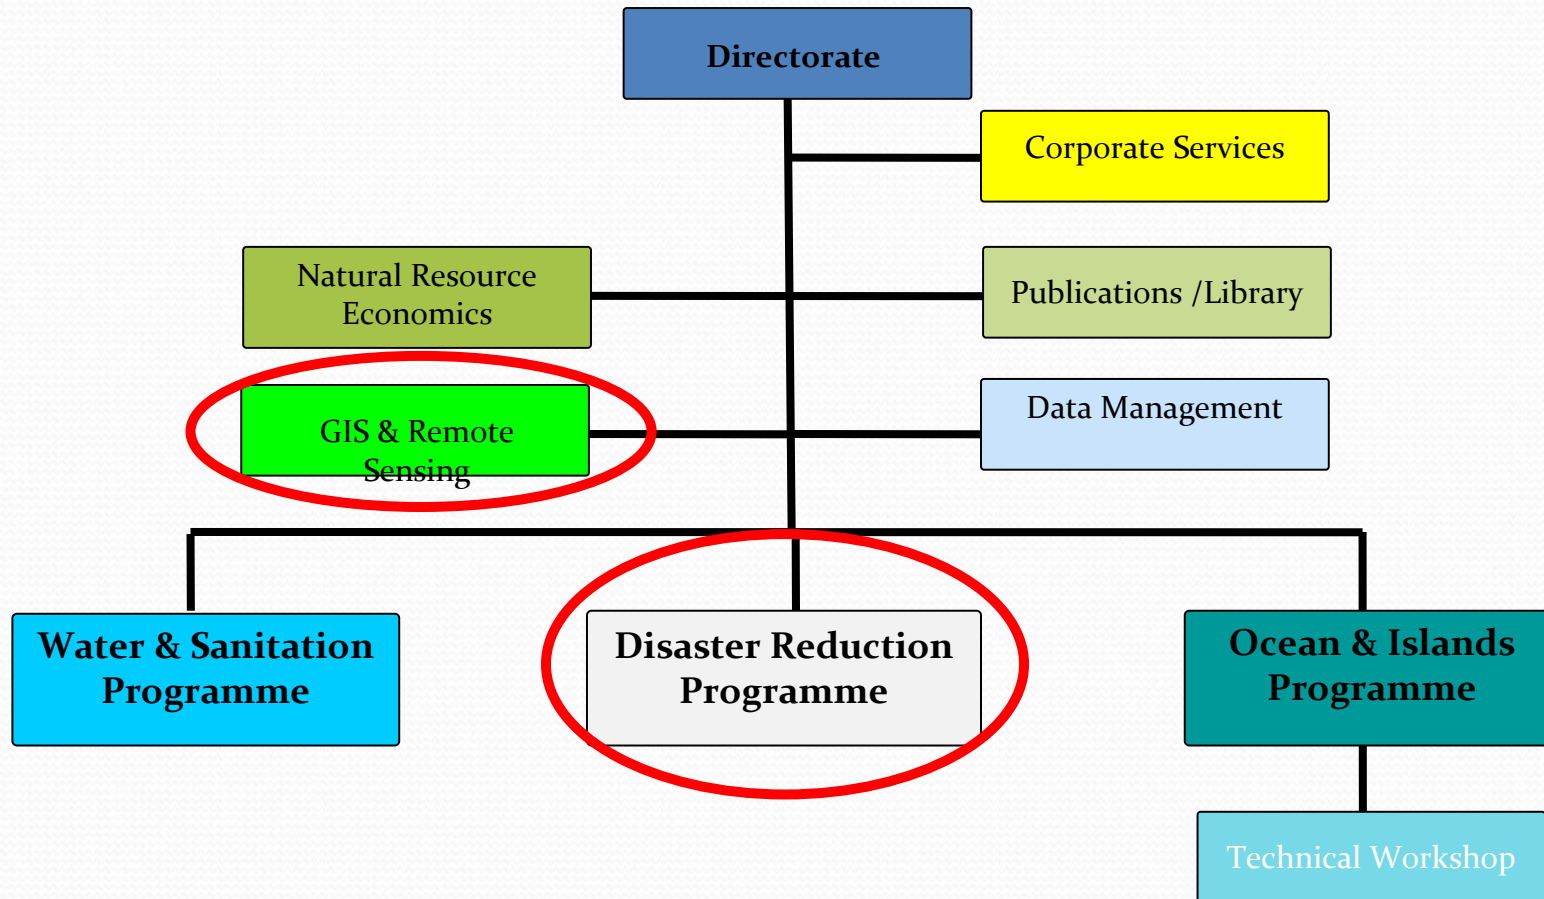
Directorate

Corporate Services

Natural Resource Economics

Publications /Library

GIS & Remote Sensing

Data Management

Water & Sanitation Programme

Disaster Reduction Programme

Ocean & Islands Programme

Technical Workshop